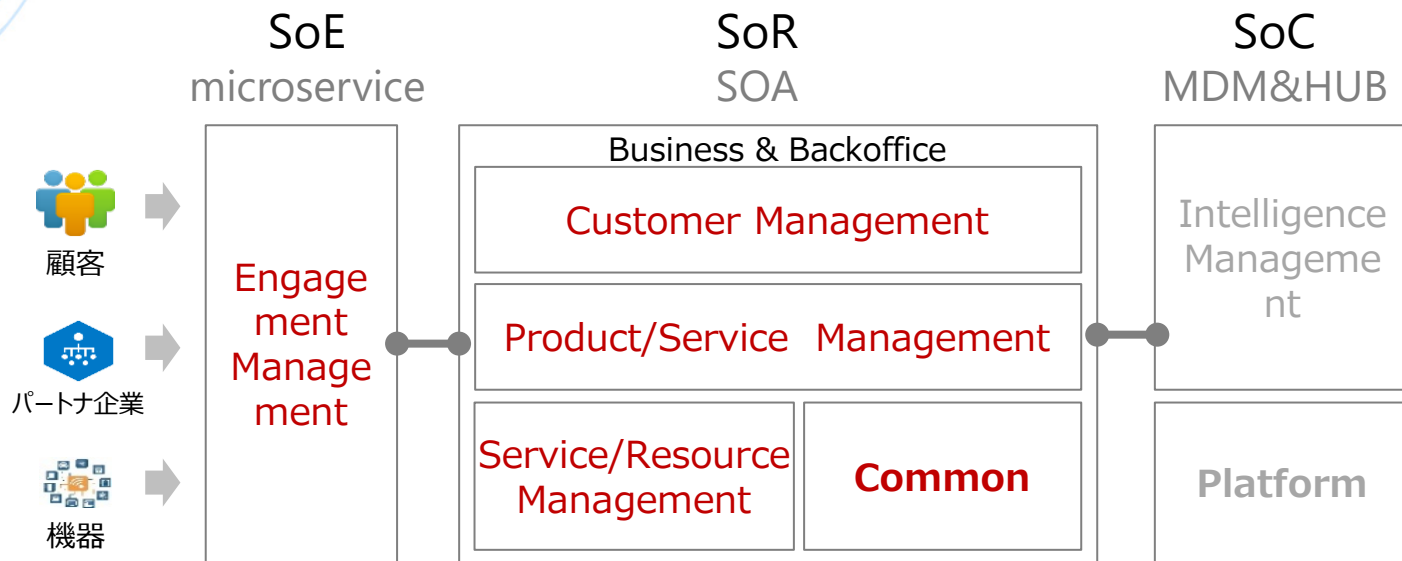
SoE
microservice

SoR
SOA

SoC
MDM&HUB

顧客

パートナ企業

機器

Engagement Management

Business & Backoffice

Customer Management

Product/Service Management

Service/Resource Management

Common

Intelligence Management

Platform